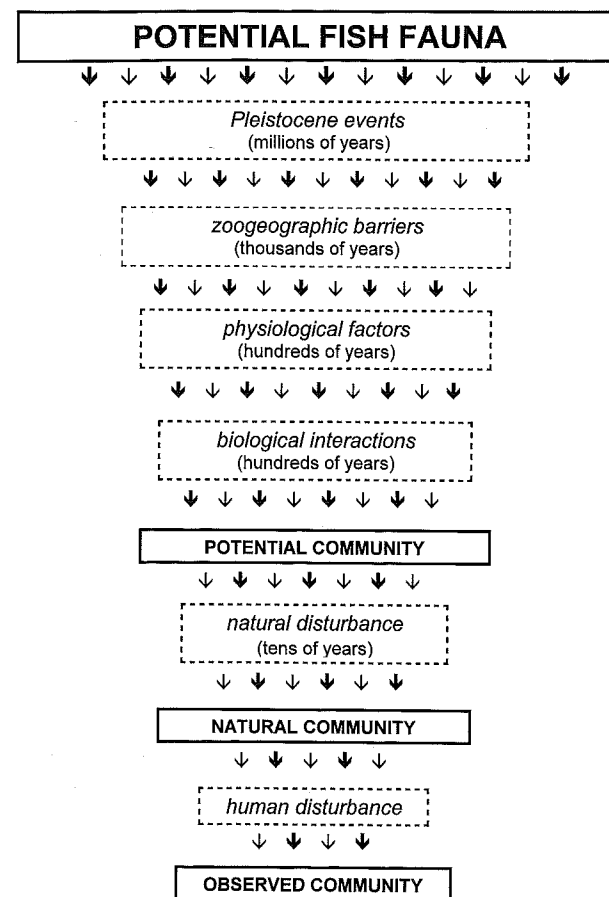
POTENTIAL FISH FAUNA

Pleistocene events
(millions of years)

zoogeographic barriers
(thousands of years)

physiological factors
(hundreds of years)

biological interactions
(hundreds of years)

POTENTIAL COMMUNITY

natural disturbance
(tens of years)

NATURAL COMMUNITY

human disturbance

OBSERVED COMMUNITY